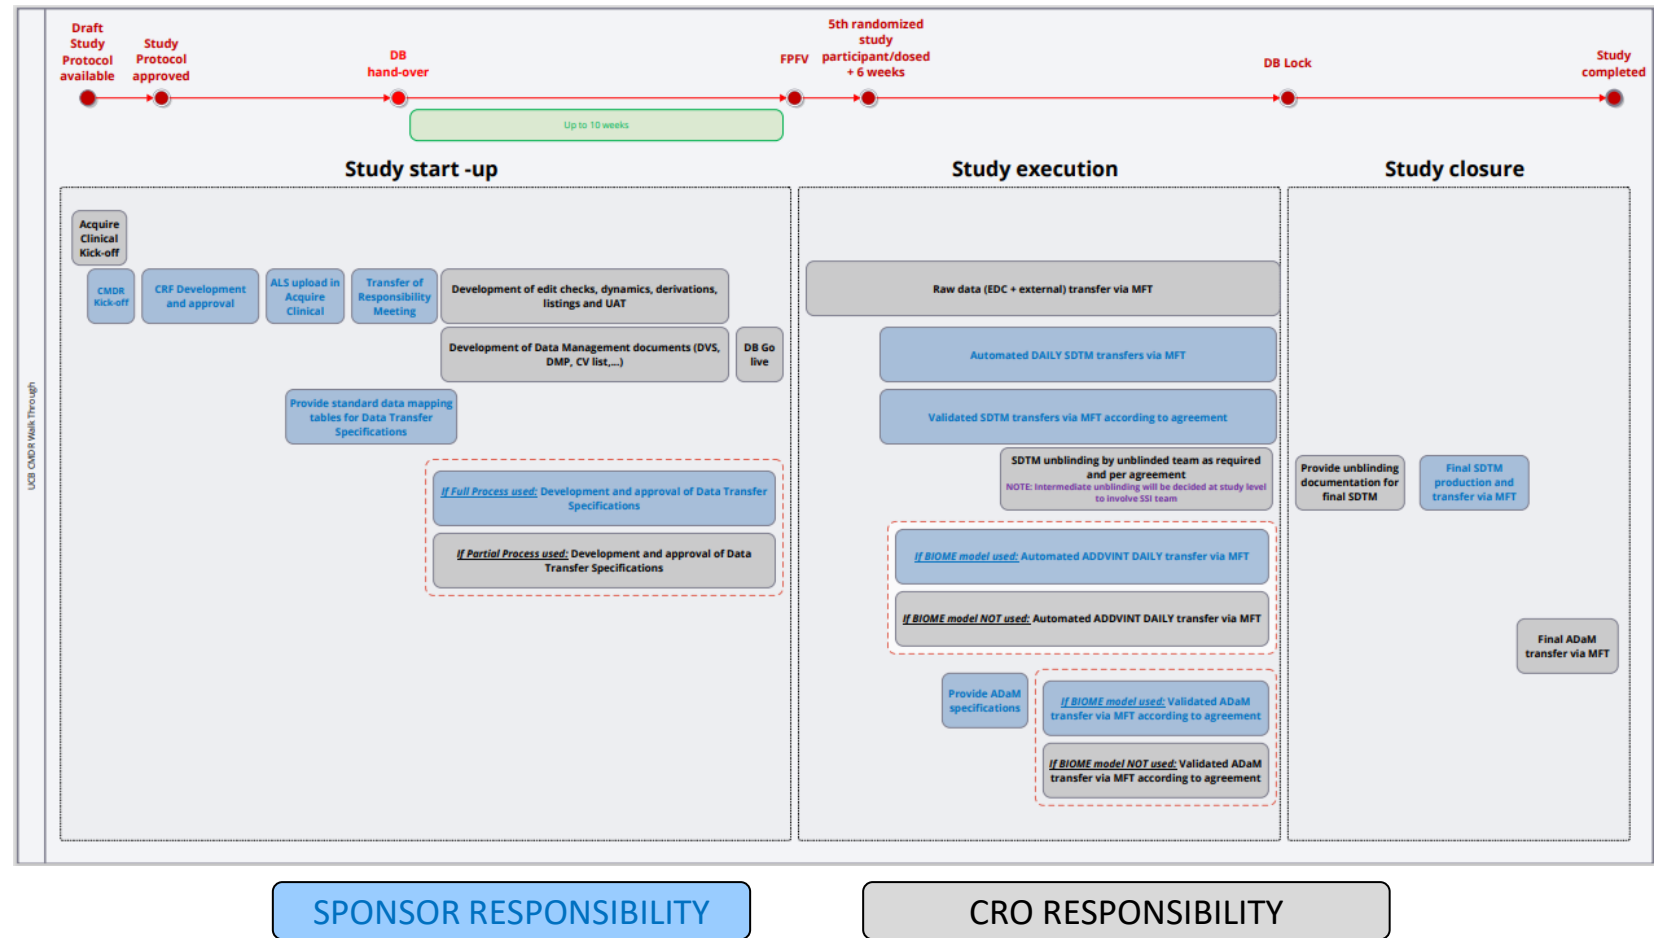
UCB CMDR Walk Through

Draft Study Protocol available

Study Protocol approved

DB hand-over

FPFV

5th randomized study participant/dosed + 6 weeks

DB Lock

Study completed

Up to 10 weeks

Study start -up

Study execution

Study closure

Acquire Clinical Kick-off

CMDR Kick-off

CRF Development and approval

ALS upload in Acquire Clinical

Transfer of Responsibility Meeting

Development of edit checks, dynamics, derivations, listings and UAT

Development of Data Management documents (DVS, DMP, CV list,...)

DB Go live

Provide standard data mapping tables for Data Transfer Specifications

If Full Process used: Development and approval of Data Transfer Specifications

If Partial Process used: Development and approval of Data Transfer Specifications

Raw data (EDC + external) transfer via MFT

Automated DAILY SDTM transfers via MFT

Validated SDTM transfers via MFT according to agreement

SDTM unblinding by unblinded team as required and per agreement
NOTE: Intermediate unblinding will be decided at study level to involve SSI team

If BIOME model used: Automated ADDVINT DAILY transfer via MFT

If BIOME model NOT used: Automated ADDVINT DAILY transfer via MFT

Provide ADaM specifications

If BIOME model used: Validated ADaM transfer via MFT according to agreement

If BIOME model NOT used: Validated ADaM transfer via MFT according to agreement

Provide unblinding documentation for final SDTM

Final SDTM production and transfer via MFT

Final ADaM transfer via MFT

SPONSOR RESPONSIBILITY

CRO RESPONSIBILITY